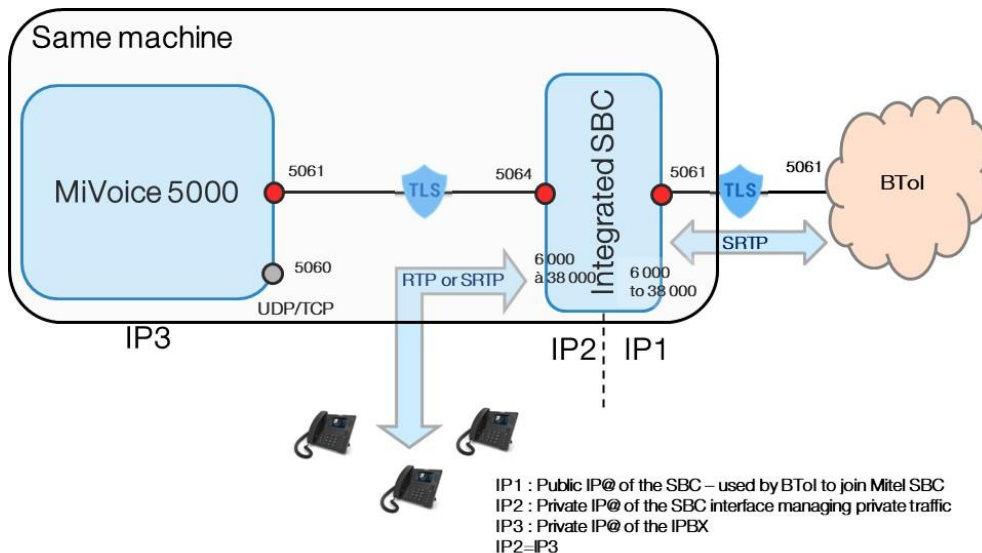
Same machine

MiVoice 5000

5061

TLS

5064

Integrated SBC

5061

TLS

5061

BToI

5060

UDP/TCP

RTP or SRTP

6 000 à 38 000

6 000 to 38 000

SRTP

IP3

IP2

IP1

IP1 : Public IP@ of the SBC – used by BToI to join Mitel SBC
IP2 : Private IP@ of the SBC interface managing private traffic
IP3 : Private IP@ of the IPBX
IP2=IP3